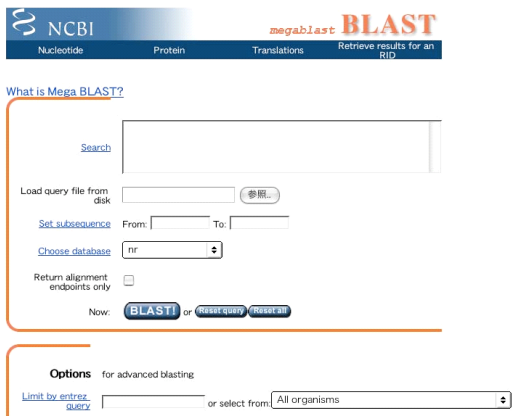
NCBI megablast BLAST

Nucleotide Protein Translations Retrieve results for an RID

What is Mega BLAST?

Search

Load query file from disk 参照...

Set subsequence From: To:

Choose database nr

Return alignment endpoints only

Now: BLAST! or Reset query Reset all

Options for advanced blasting

Limit by entrez query or select from: All organisms